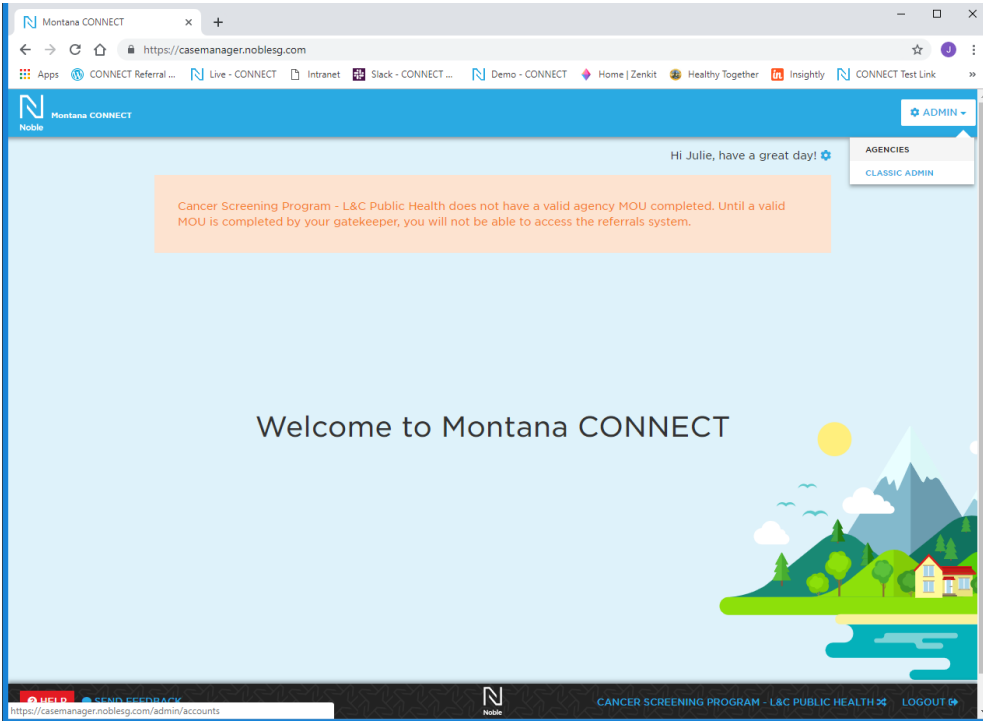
Montana CONNECT ×
+
https://casemanager.noblesg.com
Apps CONNECT Referral ... Live - CONNECT Intranet Slack - CONNECT ... Demo - CONNECT Home | Zenkit Healthy Together Insightly CONNECT Test Link »

Noble Montana CONNECT
ADMIN
AGENCIES
CLASSIC ADMIN

Hi Julie, have a great day!

Cancer Screening Program - L&C Public Health does not have a valid agency MOU completed. Until a valid MOU is completed by your gatekeeper, you will not be able to access the referrals system.

Welcome to Montana CONNECT

HELP SEND FEEDBACK
https://casemanager.noblesg.com/admin/accounts
Noble
CANCER SCREENING PROGRAM - L&C PUBLIC HEALTH
LOGOUT